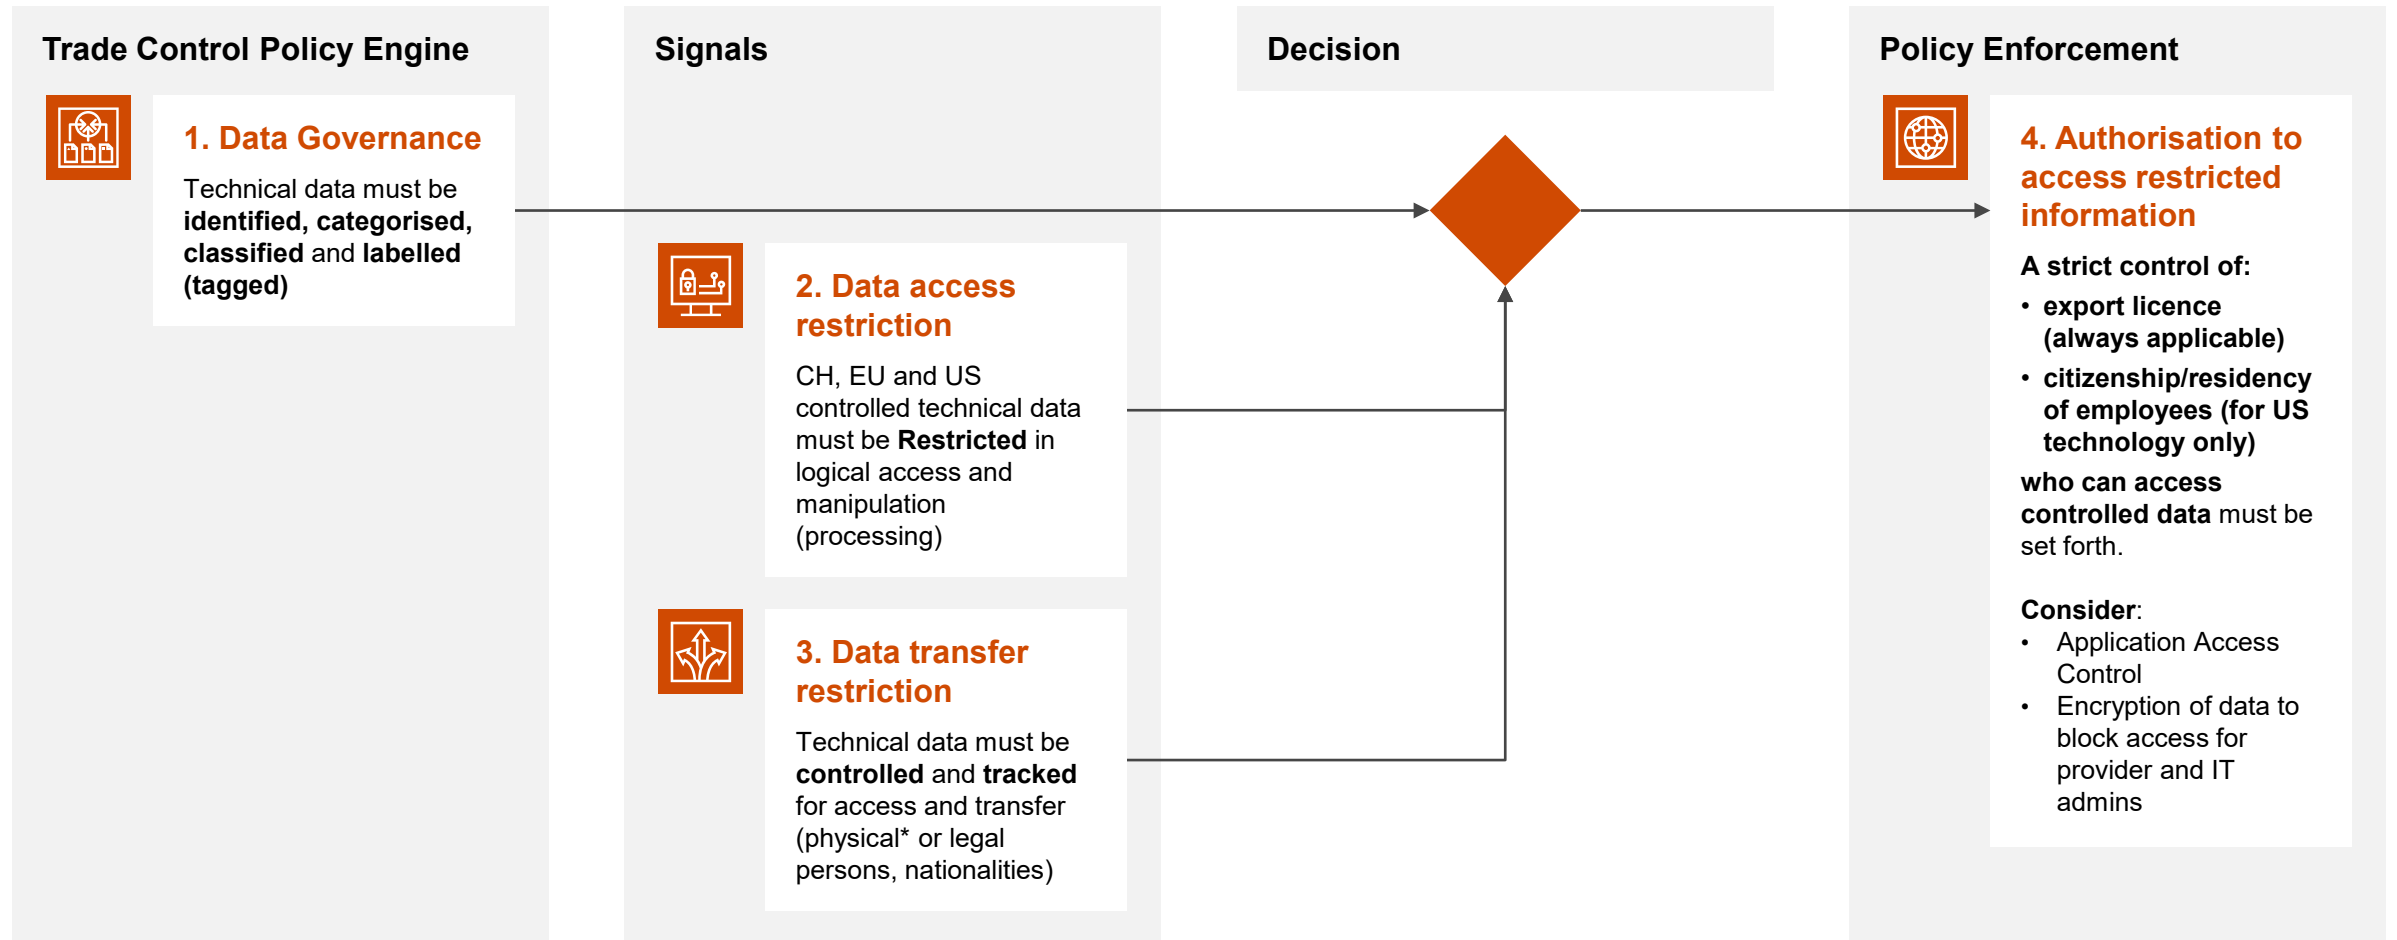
Trade Control Policy Engine

1. Data Governance

Technical data must be **identified, categorised, classified** and **labelled (tagged)**

Signals

2. Data access restriction

CH, EU and US controlled technical data must be **Restricted** in logical access and manipulation (processing)

3. Data transfer restriction

Technical data must be **controlled** and **tracked** for access and transfer (physical* or legal persons, nationalities)

Decision

Policy Enforcement

4. Authorisation to access restricted information

A strict control of:

• export licence (always applicable)

• citizenship/residency of employees (for US technology only)

who can access controlled data must be set forth.

Consider:

• Application Access Control

• Encryption of data to block access for provider and IT admins